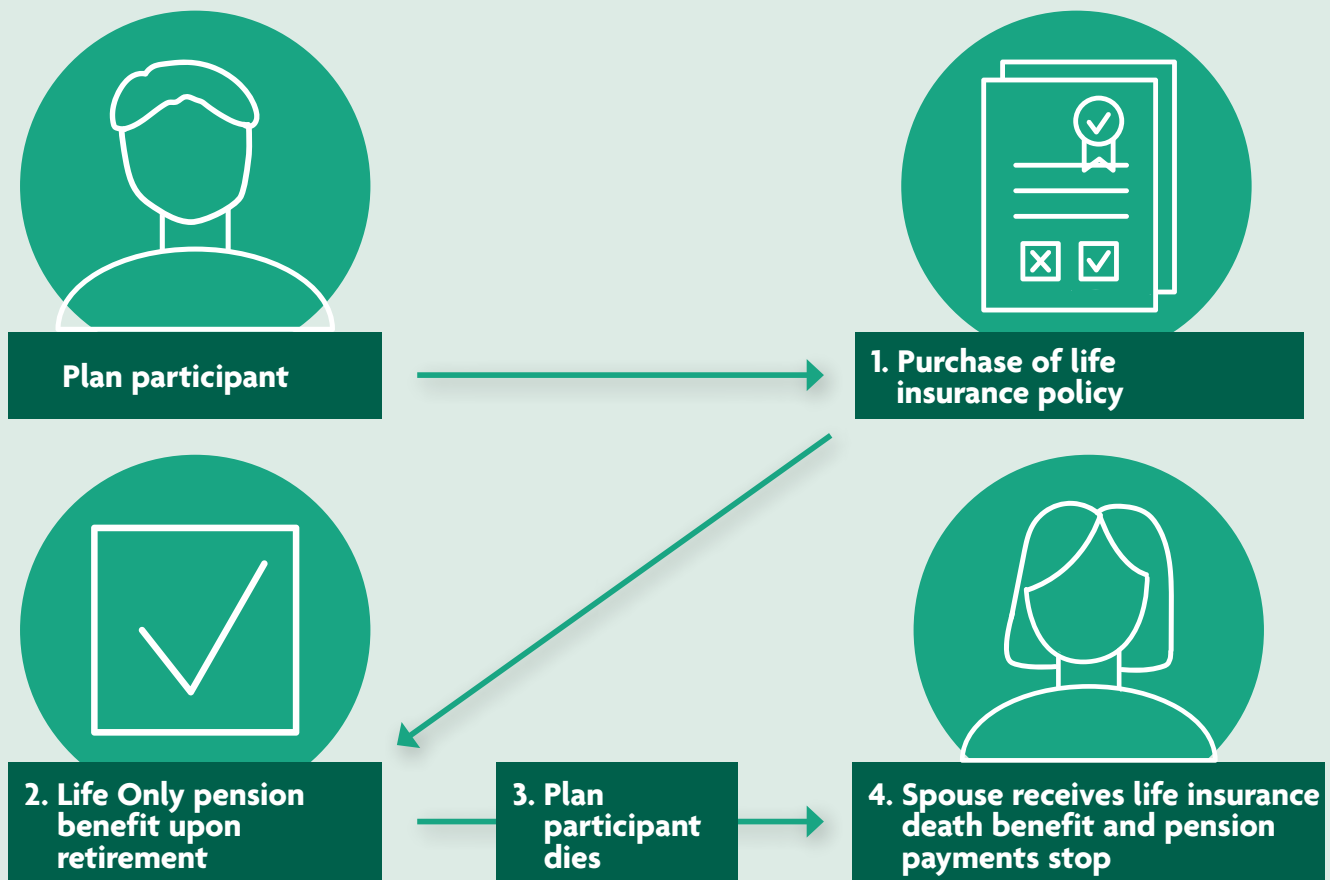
Plan participant

1. Purchase of life insurance policy

2. Life Only pension benefit upon retirement

3. Plan participant dies

4. Spouse receives life insurance death benefit and pension payments stop